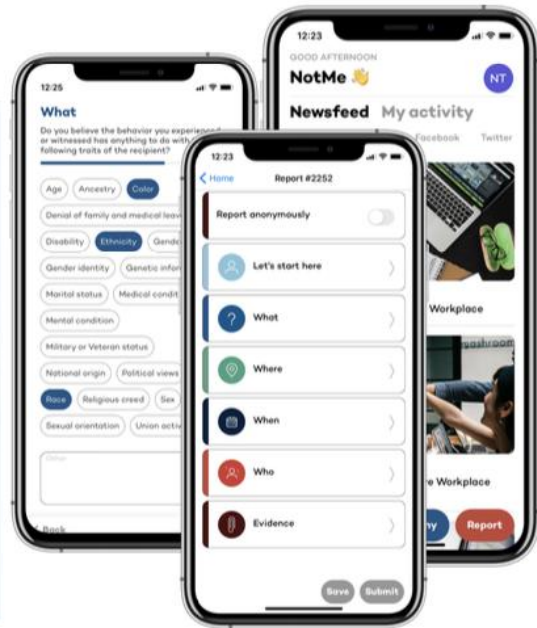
12:25

What

Do you believe the behavior you experienced or witnessed has anything to do with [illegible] following traits of the recipient?

Age
Ancestry
Color
Denial of family and medical leave
Disability
Ethnicity
Gende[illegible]
Gender identity
Genetic infor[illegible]
Marital status
Medical condit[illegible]
Mental condition
Military or Veteran status
National origin
Political views
Race
Religious creed
Sex
Sexual orientation
Union acti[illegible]

Other

Back

12:23

GOOD AFTERNOON

NotMe 👋

NT

Newsfeed
My activity

Facebook
Twitter

Workplace

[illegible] Workplace

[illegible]ny
Report

12:23

Home
Report #2252

Report anonymously

Let's start here

What

Where

When

Who

Evidence

Save
Submit